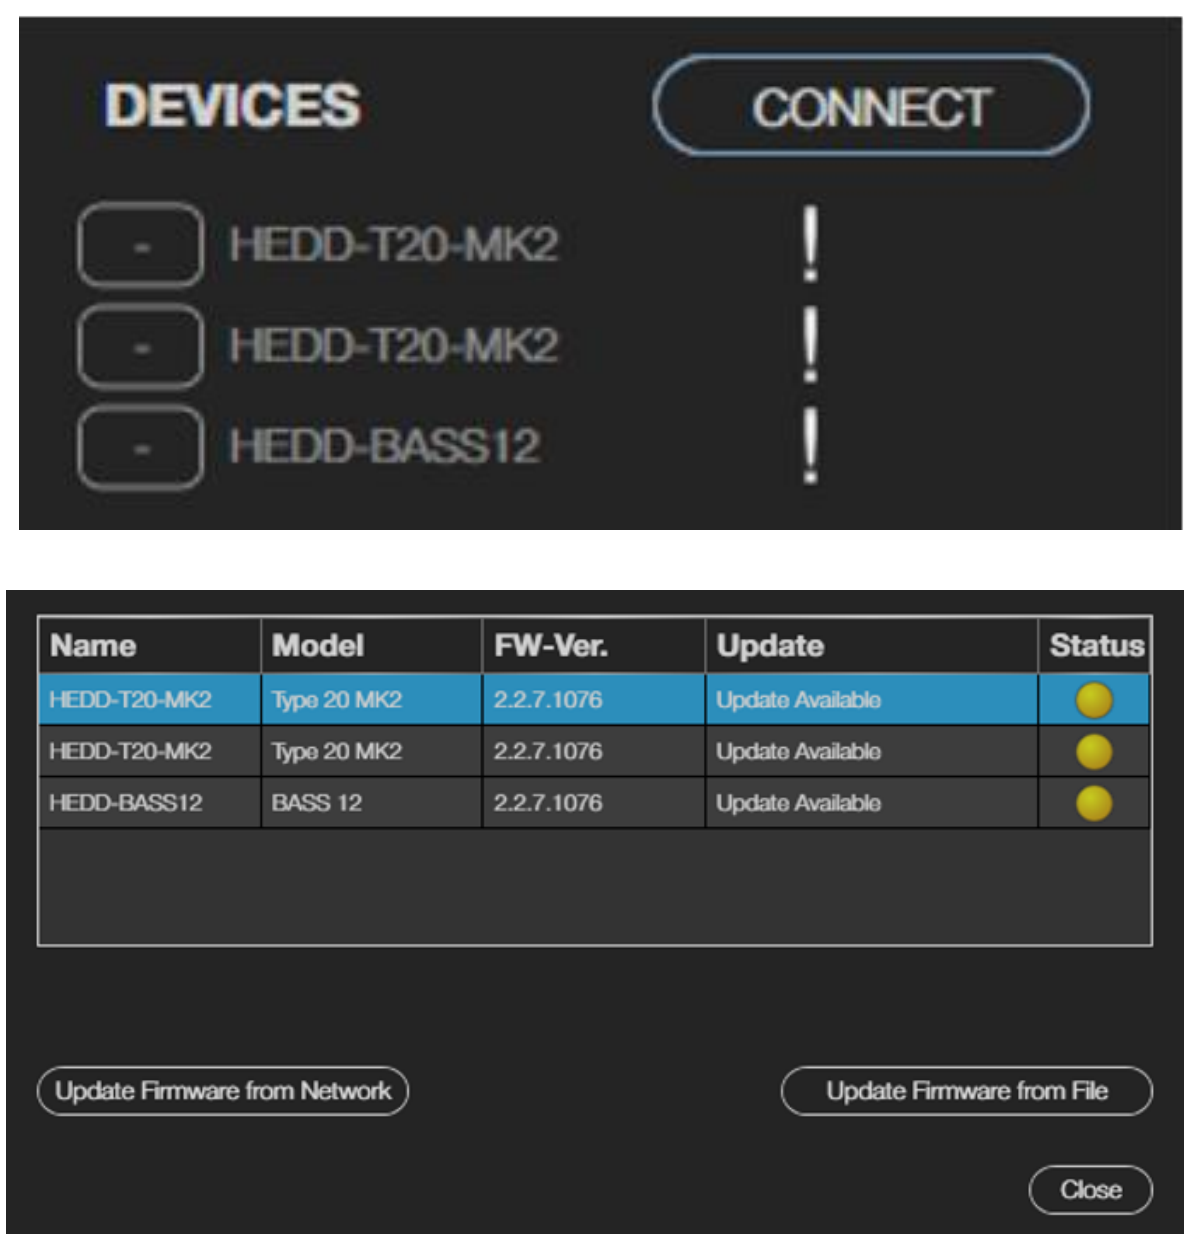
DEVICES

CONNECT

- HEDD-T20-MK2 !

- HEDD-T20-MK2 !

- HEDD-BASS12 !

| Name | Model | FW-Ver. | Update | Status |
|---|---|---|---|---|
| HEDD-T20-MK2 | Type 20 MK2 | 2.2.7.1076 | Update Available | |
| HEDD-T20-MK2 | Type 20 MK2 | 2.2.7.1076 | Update Available | |
| HEDD-BASS12 | BASS 12 | 2.2.7.1076 | Update Available | |

Update Firmware from Network

Update Firmware from File

Close